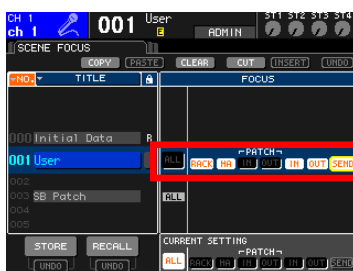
CH 1
ch 1
001
User
E
ADMIN
ST1 ST2 ST3 ST4

SCENE FOCUS
COPY
PASTE
CLEAR
CUT
INSERT
UNDO
NO.
TITLE
FOCUS

000 Initial Data
R
001 User
002
003 SB Patch
004
005

ALL
PATCH
RACK
HA
IN
OUT
IN
OUT
SEND
ALL

STORE
RECALL
UNDO
UNDO
CURRENT SETTING
PATCH
ALL
RACK
HA
IN
OUT
IN
OUT
SEND